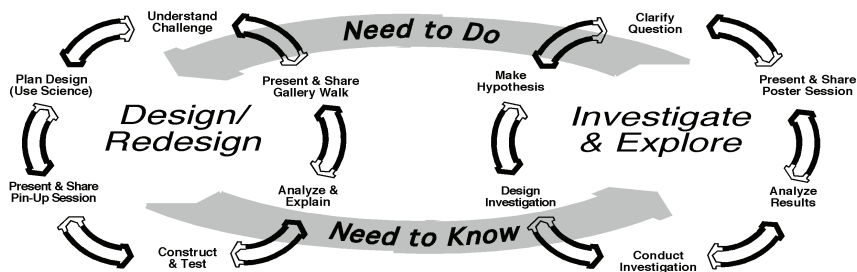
Understand Challenge

Need to Do

Clarify Question

Plan Design (Use Science)

Present & Share Gallery Walk

Make Hypothesis

Present & Share Poster Session

Design/ Redesign

Investigate & Explore

Present & Share Pin-Up Session

Analyze & Explain

Design Investigation

Analyze Results

Need to Know

Construct & Test

Conduct Investigation